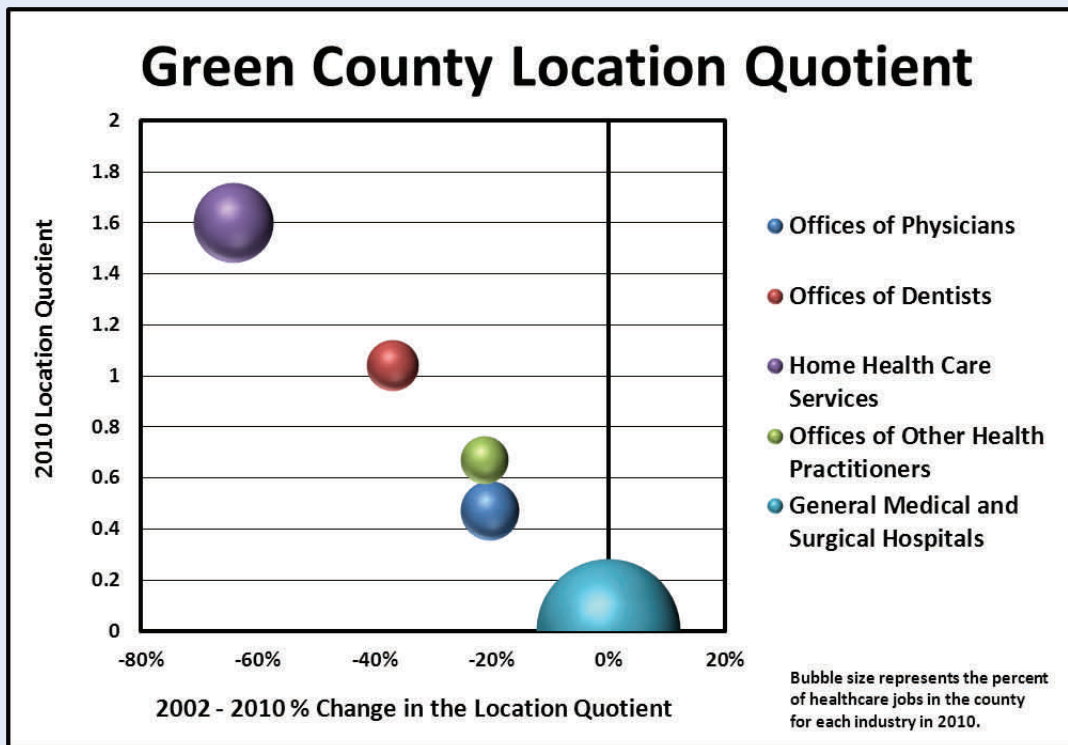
Green County Location Quotient

2010 Location Quotient

2
1.8
1.6
1.4
1.2
1
0.8
0.6
0.4
0.2
0

-80%
-60%
-40%
-20%
0%
20%

2002 - 2010 % Change in the Location Quotient

Offices of Physicians
Offices of Dentists
Home Health Care Services
Offices of Other Health Practitioners
General Medical and Surgical Hospitals

Bubble size represents the percent of healthcare jobs in the county for each industry in 2010.